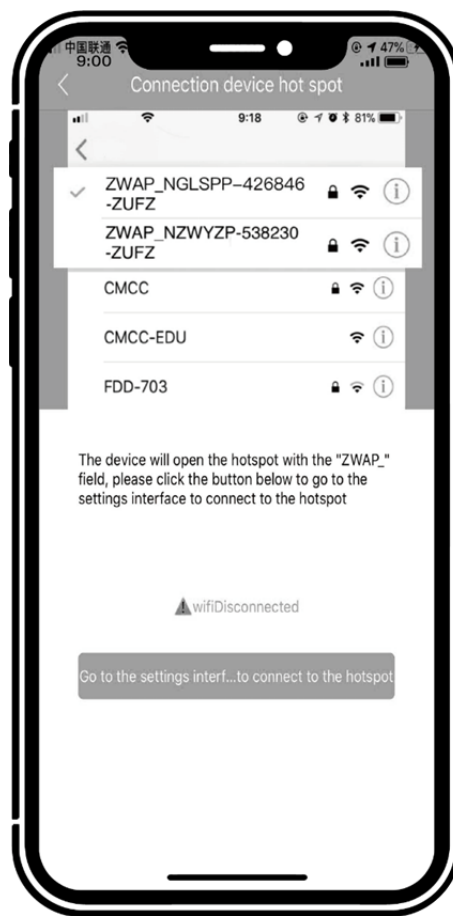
中国联通 9:00

47%

Connection device hot spot

9:18

81%

ZWAP_NGLSPP-426846 -ZUFZ

ZWAP_NZWYZP-538230 -ZUFZ

CMCC

CMCC-EDU

FDD-703

The device will open the hotspot with the "ZWAP_" field, please click the button below to go to the settings interface to connect to the hotspot

wifiDisconnected

Go to the settings interf...to connect to the hotspot